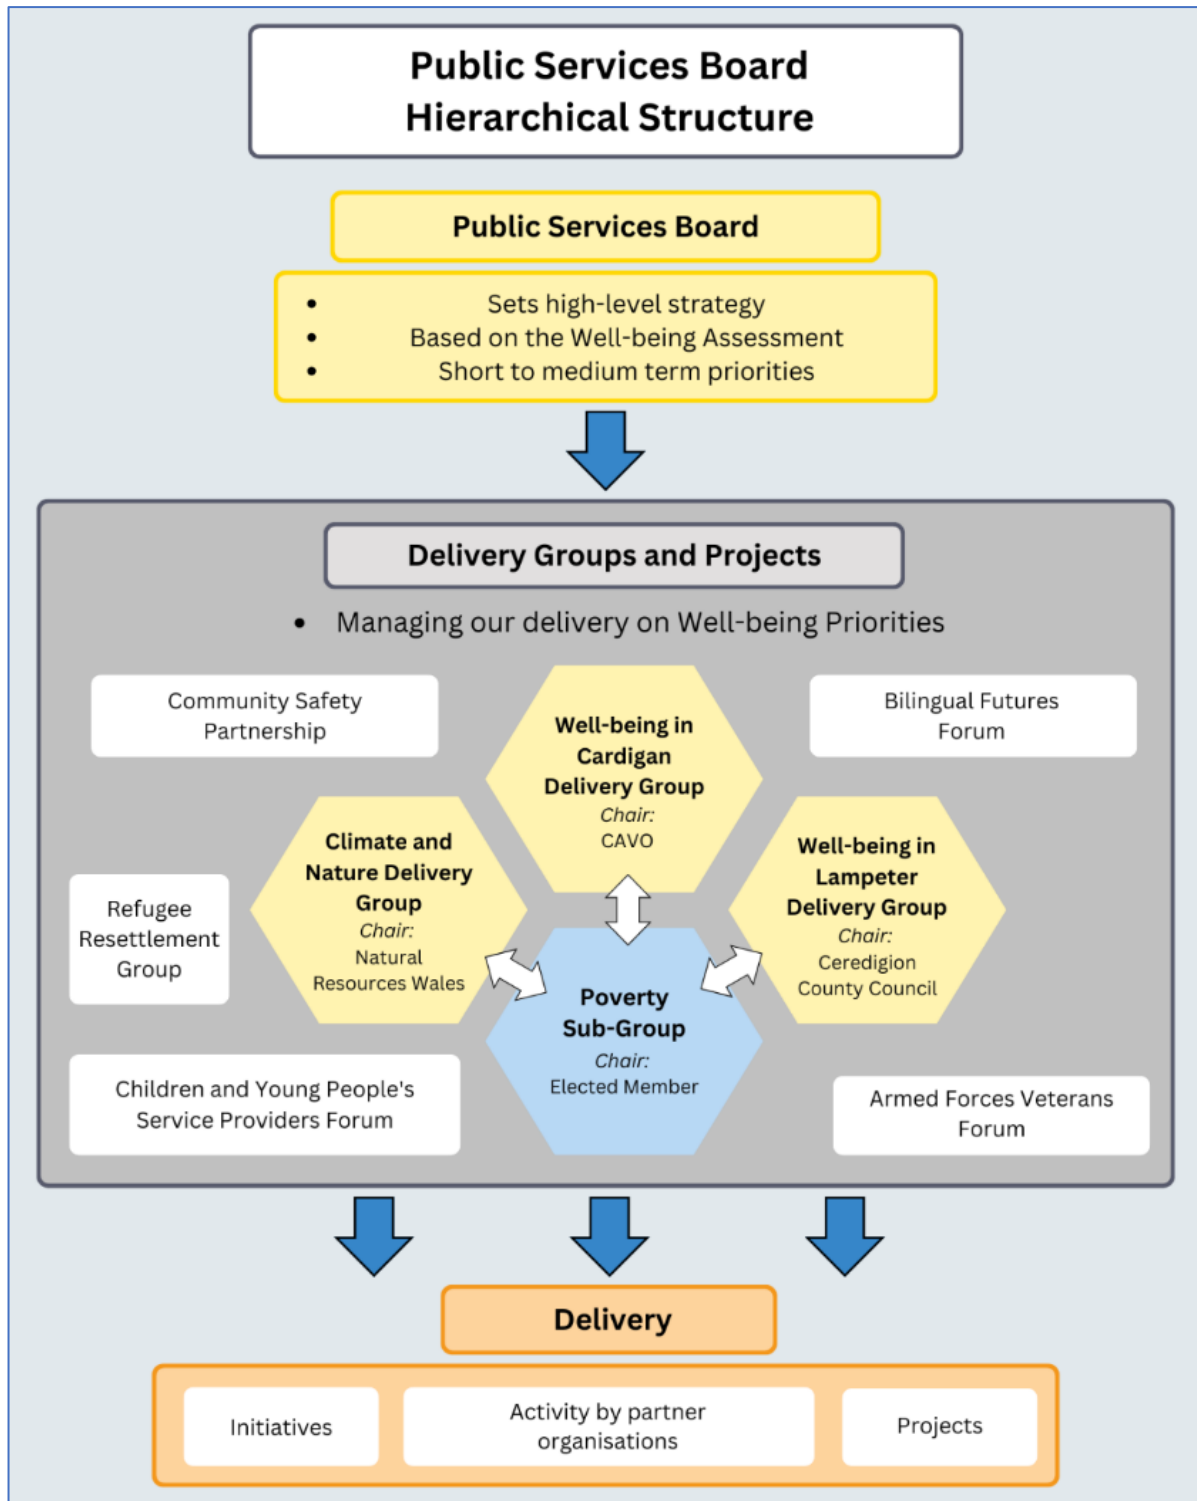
Public Services Board Hierarchical Structure

Public Services Board

- Sets high-level strategy
- Based on the Well-being Assessment
- Short to medium term priorities

Delivery Groups and Projects

- Managing our delivery on Well-being Priorities

Community Safety Partnership

Well-being in Cardigan Delivery Group
Chair:
CAVO

Bilingual Futures Forum

Climate and Nature Delivery Group
Chair:
Natural Resources Wales

Refugee Resettlement Group

Well-being in Lampeter Delivery Group
Chair:
Ceredigion County Council

Poverty Sub-Group
Chair:
Elected Member

Children and Young People's Service Providers Forum

Armed Forces Veterans Forum

Delivery

Initiatives

Activity by partner organisations

Projects